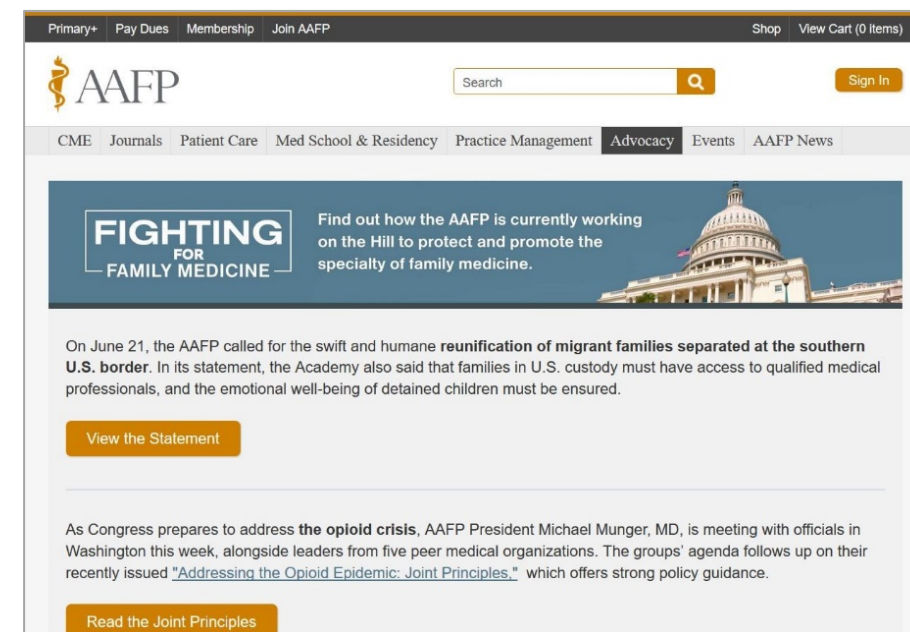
Primary+ Pay Dues Membership Join AAFP Shop View Cart (0 items)

AAFP

Search

Sign In

CME Journals Patient Care Med School & Residency Practice Management Advocacy Events AAFP News

FIGHTING FOR FAMILY MEDICINE

Find out how the AAFP is currently working on the Hill to protect and promote the specialty of family medicine.

On June 21, the AAFP called for the swift and humane **reunification of migrant families separated at the southern U.S. border**. In its statement, the Academy also said that families in U.S. custody must have access to qualified medical professionals, and the emotional well-being of detained children must be ensured.

View the Statement

As Congress prepares to address **the opioid crisis**, AAFP President Michael Munger, MD, is meeting with officials in Washington this week, alongside leaders from five peer medical organizations. The groups' agenda follows up on their recently issued "Addressing the Opioid Epidemic: Joint Principles," which offers strong policy guidance.

Read the Joint Principles